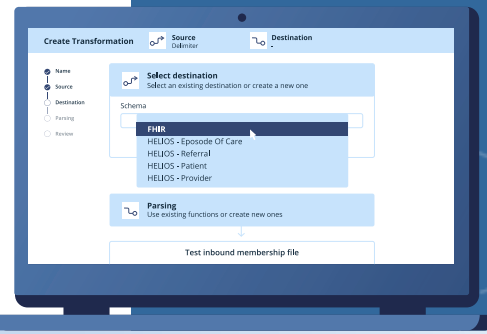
Create Transformation

Source
Delimiter

Destination
-

Name
Source
Destination
Parsing
Review

Select destination
Select an existing destination or create a new one

Schema

FHIR
HELIOS - Eposode Of Care
HELIOS - Referral
HELIOS - Patient
HELIOS - Provider

Parsing
Use existing functions or create new ones

Test inbound membership file